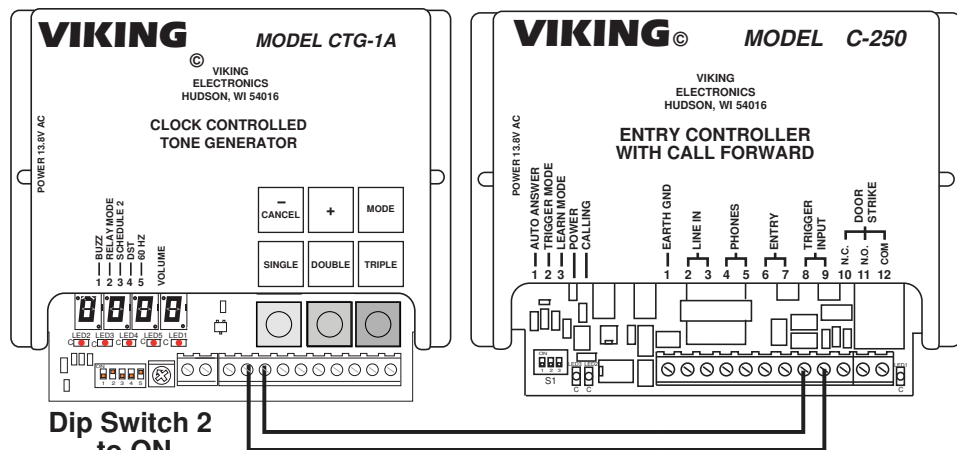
VIKING
©
MODEL CTG-1A
VIKING
ELECTRONICS
HUDSON, WI 54016
CLOCK CONTROLLED
TONE GENERATOR
POWER 13.8V AC
BUZZ
RELAY MODE
SCHEDULE 2
DST
60 HZ
1 2 3 4 5
VOLUME
–
CANCEL
+
MODE
SINGLE
DOUBLE
TRIPLE
8 8 8 8
LED2 LED3 LED4 LED5 LED1
1 2 3 4 5
Dip Switch 2
to ON

VIKING©
MODEL C-250
VIKING
ELECTRONICS
HUDSON, WI 54016
ENTRY CONTROLLER
WITH CALL FORWARD
POWER 13.8V AC
AUTO ANSWER
TRIGGER MODE
LEARN MODE
POWER
CALLING
1 2 3
EARTH GND
1
LINE IN
2 3
PHONES
4 5
ENTRY
6 7
TRIGGER
INPUT
8 9
N.C.
10
DOOR
STRIKE
N.O.
11
COM
12
ON
1 2 3
S1
C C
C